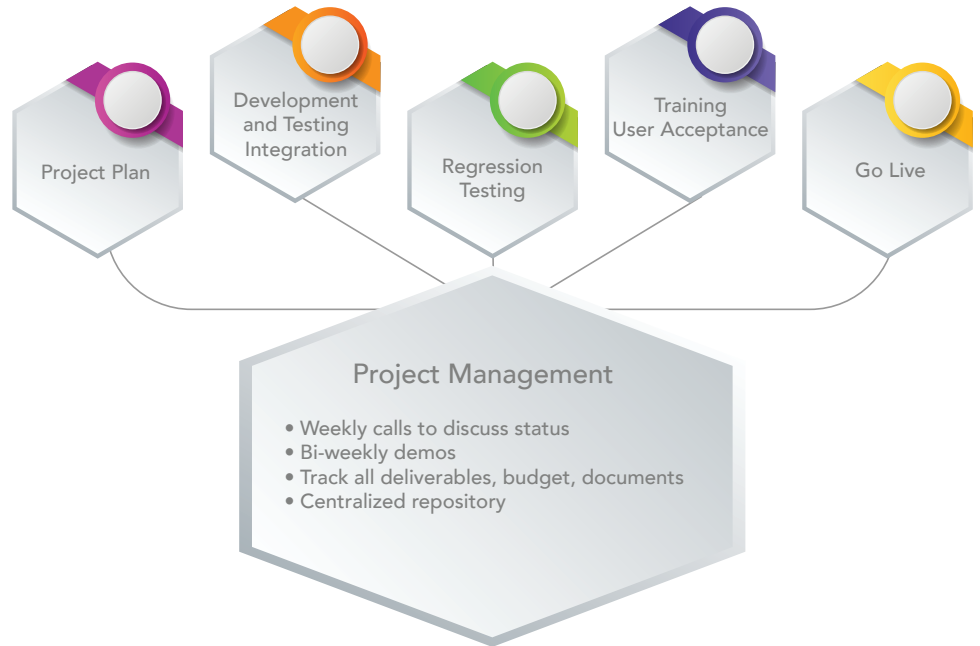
Project Plan

Development and Testing Integration

Regression Testing

Training User Acceptance

Go Live

Project Management

• Weekly calls to discuss status
• Bi-weekly demos
• Track all deliverables, budget, documents
• Centralized repository